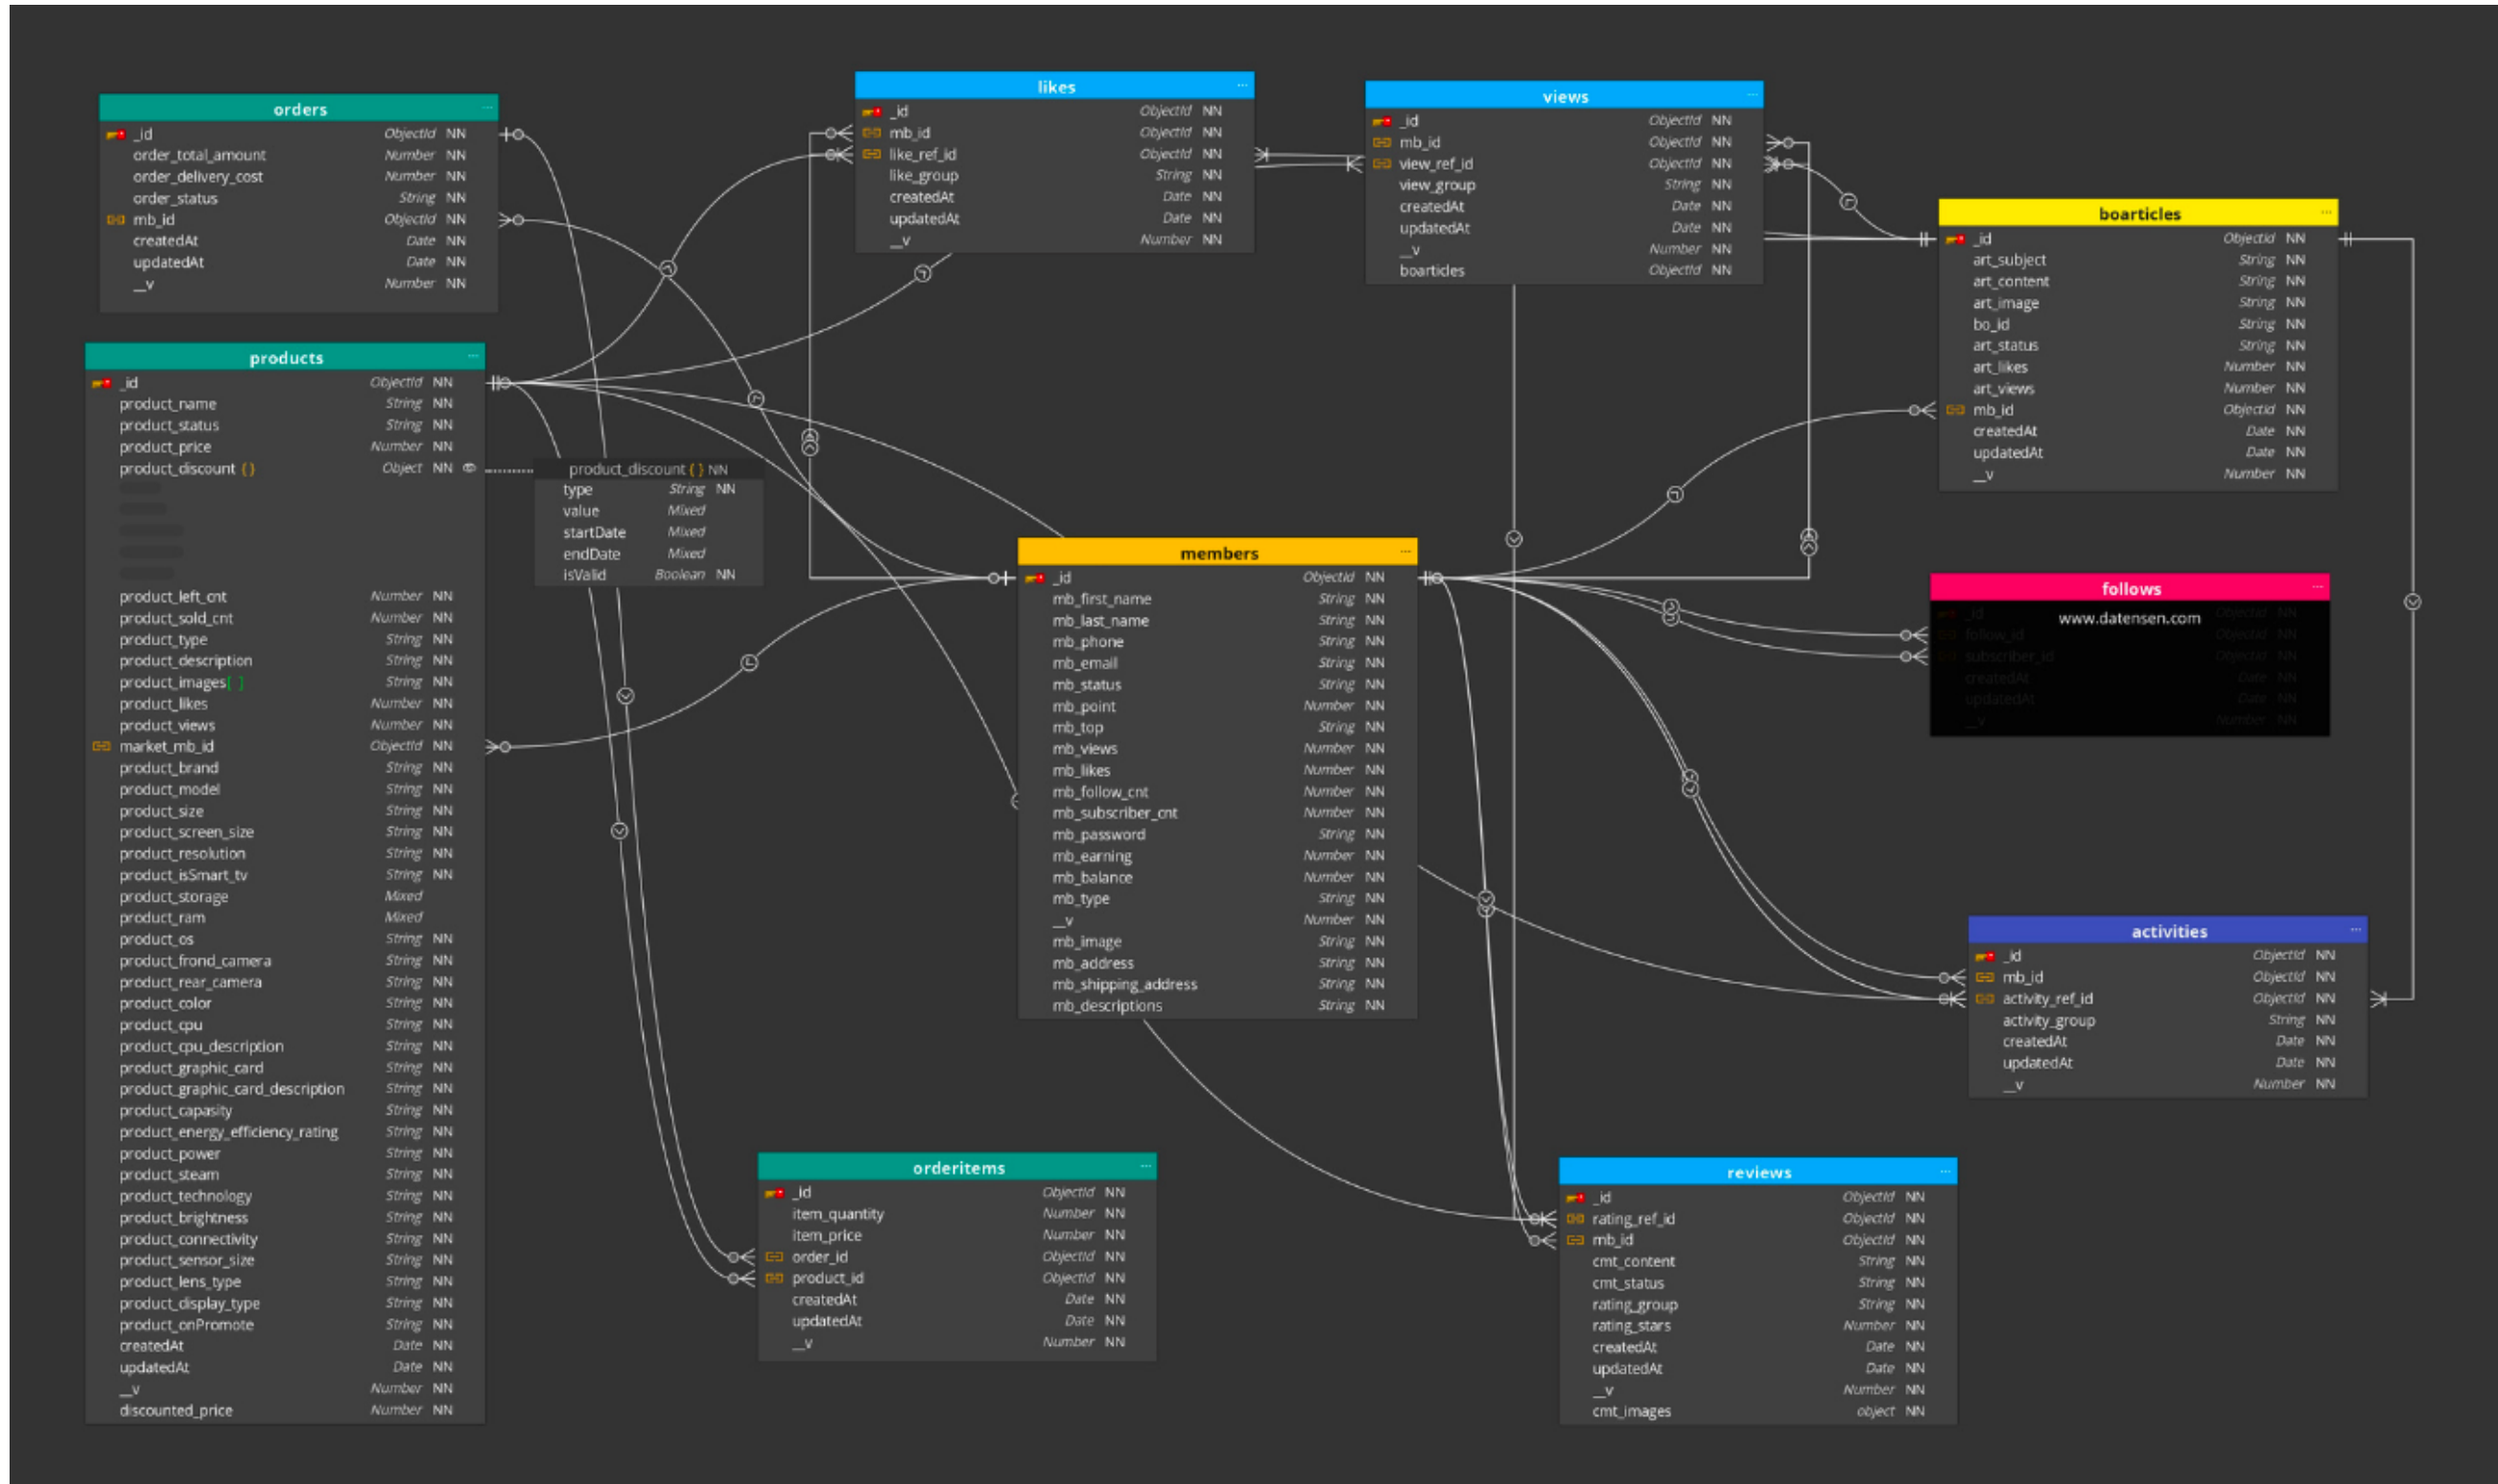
orders
_id ObjectId NN
order_total_amount Number NN
order_delivery_cost Number NN
order_status String NN
mb_id ObjectId NN
createdAt Date NN
updatedAt Date NN
__v Number NN

likes
_id ObjectId NN
mb_id ObjectId NN
like_ref_id ObjectId NN
like_group String NN
createdAt Date NN
updatedAt Date NN
__v Number NN

views
_id ObjectId NN
mb_id ObjectId NN
view_ref_id ObjectId NN
view_group String NN
createdAt Date NN
updatedAt Date NN
__v Number NN
boarticles ObjectId NN

boarticles
_id ObjectId NN
art_subject String NN
art_content String NN
art_image String NN
bo_id String NN
art_status String NN
art_likes Number NN
art_views Number NN
mb_id ObjectId NN
createdAt Date NN
updatedAt Date NN
__v Number NN

products
_id ObjectId NN
product_name String NN
product_status String NN
product_price Number NN
product_discount { } Object NN
product_left_cnt Number NN
product_sold_cnt Number NN
product_type String NN
product_description String NN
product_images[ ] String NN
product_likes Number NN
product_views Number NN
market_mb_id ObjectId NN
product_brand String NN
product_model String NN
product_size String NN
product_screen_size String NN
product_resolution String NN
product_isSmart_tv String NN
product_storage Mixed
product_ram Mixed
product_os String NN
product_frond_camera String NN
product_rear_camera String NN
product_color String NN
product_cpu String NN
product_cpu_description String NN
product_graphic_card String NN
product_graphic_card_description String NN
product_capasity String NN
product_energy_efficiency_rating String NN
product_power String NN
product_steam String NN
product_technology String NN
product_brightness String NN
product_connectivity String NN
product_sensor_size String NN
product_lens_type String NN
product_display_type String NN
product_onPromote String NN
createdAt Date NN
updatedAt Date NN
__v Number NN
discounted_price Number NN

product_discount { } NN
type String NN
value Mixed
startDate Mixed
endDate Mixed
isValid Boolean NN

members
_id ObjectId NN
mb_first_name String NN
mb_last_name String NN
mb_phone String NN
mb_email String NN
mb_status String NN
mb_point Number NN
mb_top String NN
mb_views Number NN
mb_likes Number NN
mb_follow_cnt Number NN
mb_subscriber_cnt Number NN
mb_password String NN
mb_earning Number NN
mb_balance Number NN
mb_type String NN
__v Number NN
mb_image String NN
mb_address String NN
mb_shipping_address String NN
mb_descriptions String NN

follows
www.datensen.com
_id ObjectId NN
follow_id ObjectId NN
subscriber_id ObjectId NN
createdAt Date NN
updatedAt Date NN
__v Number NN

activities
_id ObjectId NN
mb_id ObjectId NN
activity_ref_id ObjectId NN
activity_group String NN
createdAt Date NN
updatedAt Date NN
__v Number NN

orderitems
_id ObjectId NN
item_quantity Number NN
item_price Number NN
order_id ObjectId NN
product_id ObjectId NN
createdAt Date NN
updatedAt Date NN
__v Number NN

reviews
_id ObjectId NN
rating_ref_id ObjectId NN
mb_id ObjectId NN
cmt_content String NN
cmt_status String NN
rating_group String NN
rating_stars Number NN
createdAt Date NN
updatedAt Date NN
__v Number NN
cmt_images object NN